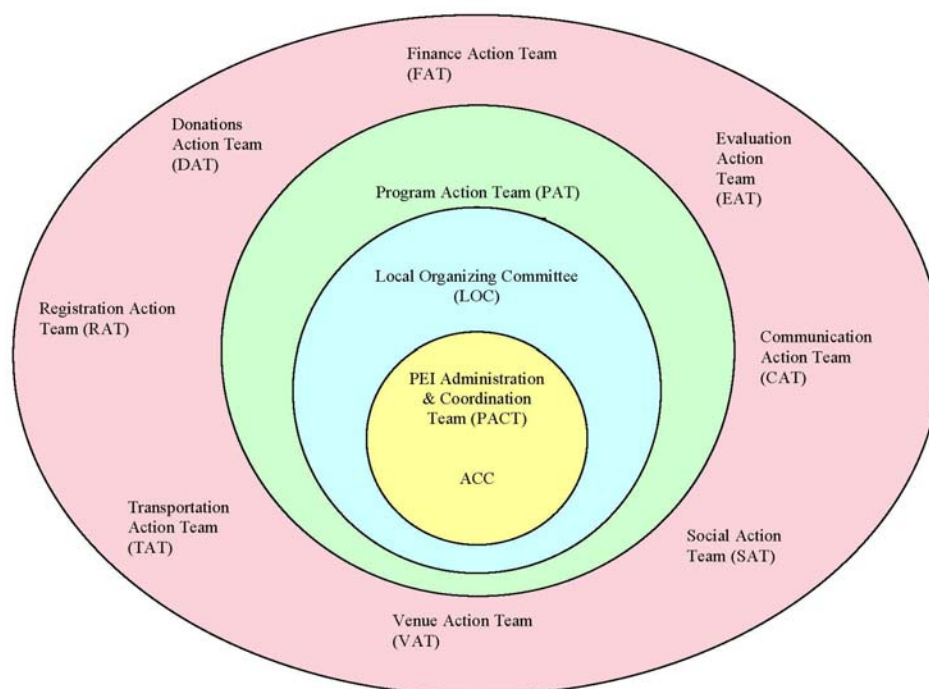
Finance Action Team
(FAT)

Donations
Action Team
(DAT)

Evaluation
Action
Team
(EAT)

Program Action Team (PAT)

Local Organizing Committee
(LOC)

Registration Action
Team (RAT)

Communication
Action Team
(CAT)

PEI Administration
& Coordination
Team (PACT)

ACC

Transportation
Action Team
(TAT)

Social Action
Team (SAT)

Venue Action Team
(VAT)